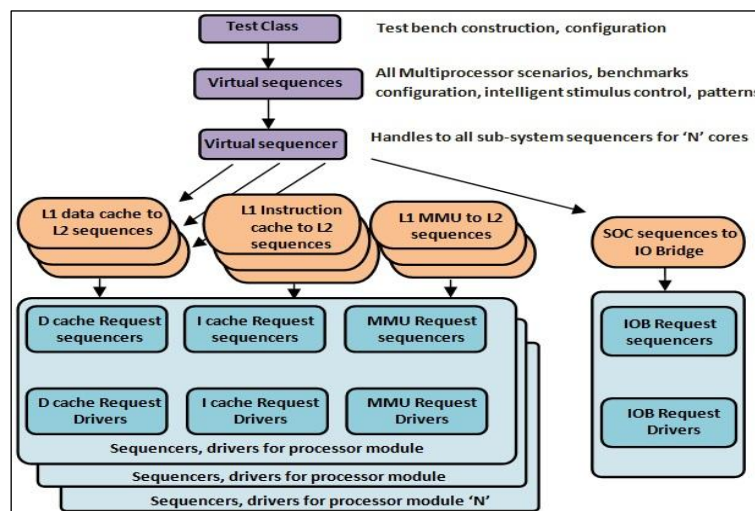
Test Class

Test bench construction, configuration

Virtual sequences

All Multiprocessor scenarios, benchmarks configuration, intelligent stimulus control, patterns

Virtual sequencer

Handles to all sub-system sequencers for 'N' cores

L1 data cache to L2 sequences

L1 Instruction cache to L2 sequences

L1 MMU to L2 sequences

SOC sequences to IO Bridge

D cache Request sequencers

I cache Request sequencers

MMU Request sequencers

IOB Request sequencers

D cache Request Drivers

I cache Request Drivers

MMU Request Drivers

IOB Request Drivers

Sequencers, drivers for processor module

Sequencers, drivers for processor module

Sequencers, drivers for processor module 'N'